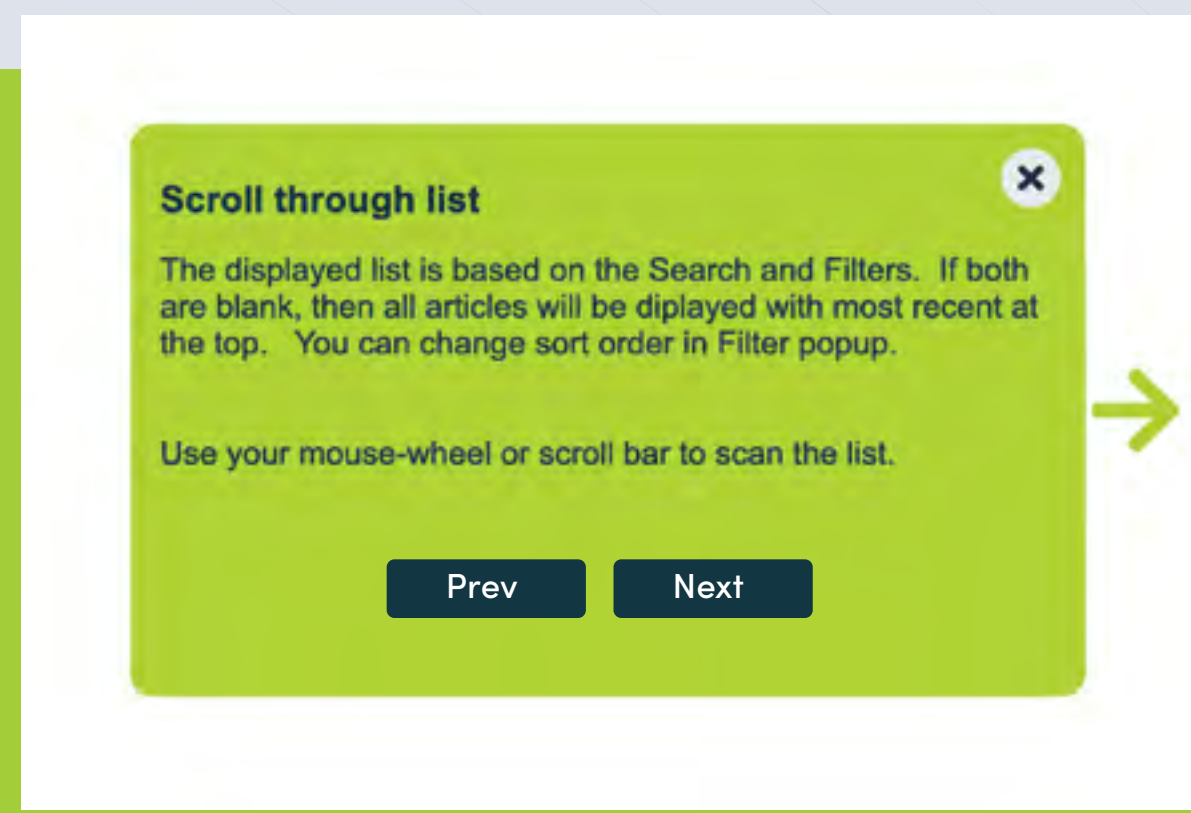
×

Scroll through list

The displayed list is based on the Search and Filters.  If both are blank, then all articles will be diplayed with most recent at the top.   You can change sort order in Filter popup.

Use your mouse-wheel or scroll bar to scan the list.

Prev

Next